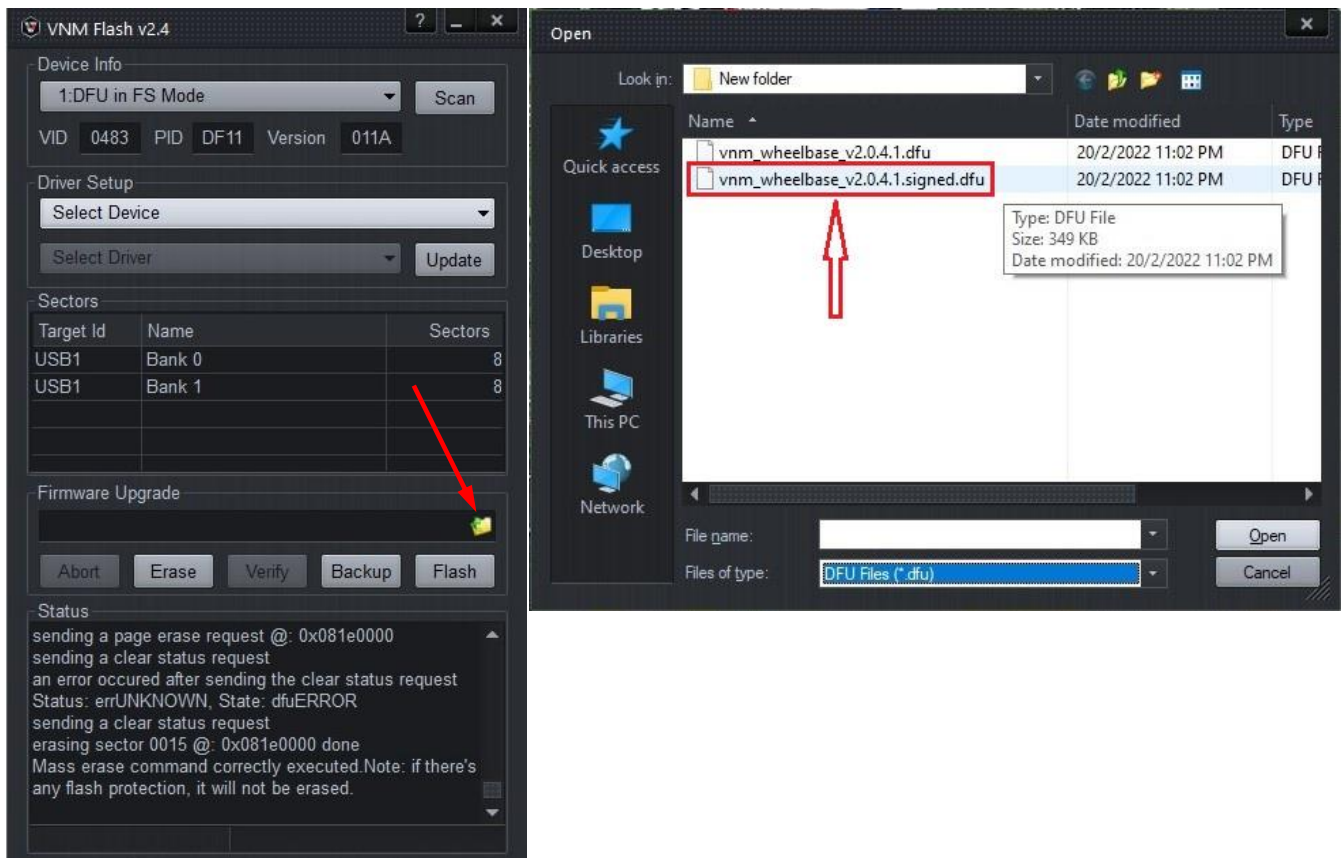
VNM Flash v2.4

?

Device Info

1:DFU in FS Mode

Scan

VID 0483 PID DF11 Version 011A

Driver Setup

Select Device

Select Driver

Update

Sectors

| Target Id | Name | Sectors |
|---|---|---|
| USB1 | Bank 0 | 8 |
| USB1 | Bank 1 | 8 |

Firmware Upgrade

Abort Erase Verify Backup Flash

Status

sending a page erase request @: 0x081e0000
sending a clear status request
an error occured after sending the clear status request
Status: errUNKNOWN, State: dfuERROR
sending a clear status request
erasing sector 0015 @: 0x081e0000 done
Mass erase command correctly executed.Note: if there's any flash protection, it will not be erased.

Open

Look in: New folder

Quick access

Desktop

Libraries

This PC

Network

| Name | Date modified | Type |
|---|---|---|
| vnm_wheelbase_v2.0.4.1.dfu | 20/2/2022 11:02 PM | DFU F |
| vnm_wheelbase_v2.0.4.1.signed.dfu | 20/2/2022 11:02 PM | DFU F |

Type: DFU File
Size: 349 KB
Date modified: 20/2/2022 11:02 PM

File name:

Files of type: DFU Files (*.dfu)

Open

Cancel